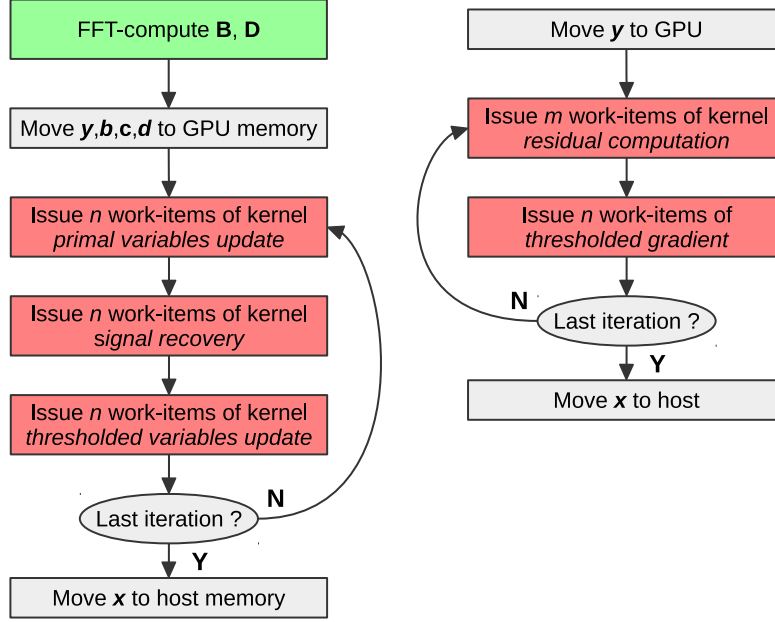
FFT-compute **B**, **D**

Move ***y***,***b***,**c**,***d*** to GPU memory

Issue *n* work-items of kernel *primal variables update*

Issue *n* work-items of kernel *signal recovery*

Issue *n* work-items of kernel *thresholded variables update*

Last iteration ?

N

Y

Move ***x*** to host memory

Move ***y*** to GPU

Issue *m* work-items of kernel *residual computation*

Issue *n* work-items of *thresholded gradient*

N

Last iteration ?

Y

Move ***x*** to host